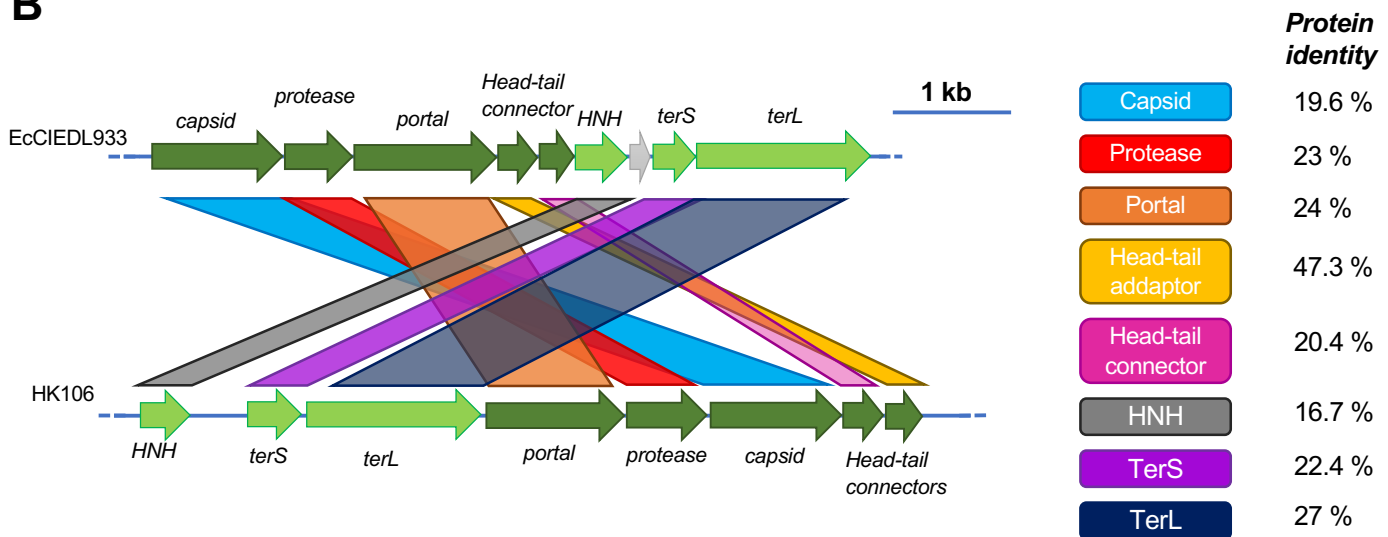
B

Protein identity

1 kb

EcCIEDL933

capsid protease portal Head-tail connector HNH terS terL

HK106

HNH terS terL portal protease capsid Head-tail connectors

| | |
|---|---|
| Capsid | 19.6 % |
| Protease | 23 % |
| Portal | 24 % |
| Head-tail addaptor | 47.3 % |
| Head-tail connector | 20.4 % |
| HNH | 16.7 % |
| TerS | 22.4 % |
| TerL | 27 % |